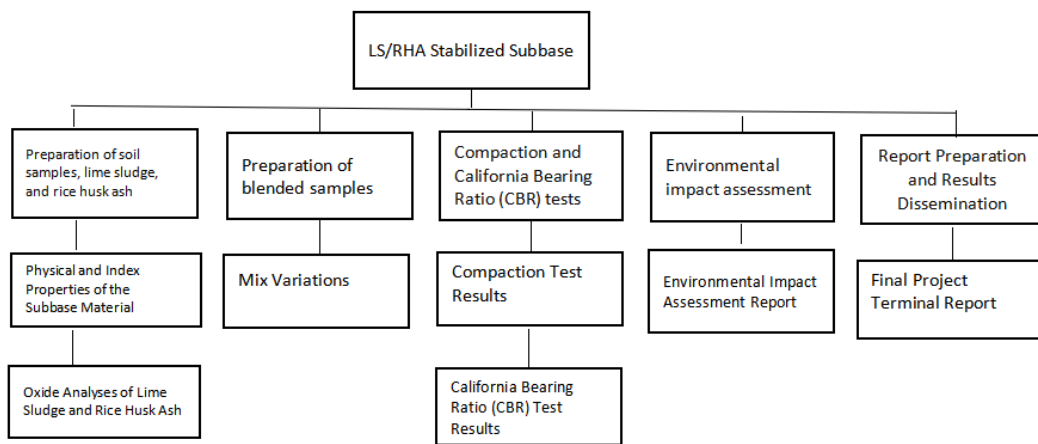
LS/RHA Stabilized Subbase

Preparation of soil samples, lime sludge, and rice husk ash

Physical and Index Properties of the Subbase Material

Oxide Analyses of Lime Sludge and Rice Husk Ash

Preparation of blended samples

Mix Variations

Compaction and California Bearing Ratio (CBR) tests

Compaction Test Results

California Bearing Ratio (CBR) Test Results

Environmental impact assessment

Environmental Impact Assessment Report

Report Preparation and Results Dissemination

Final Project Terminal Report